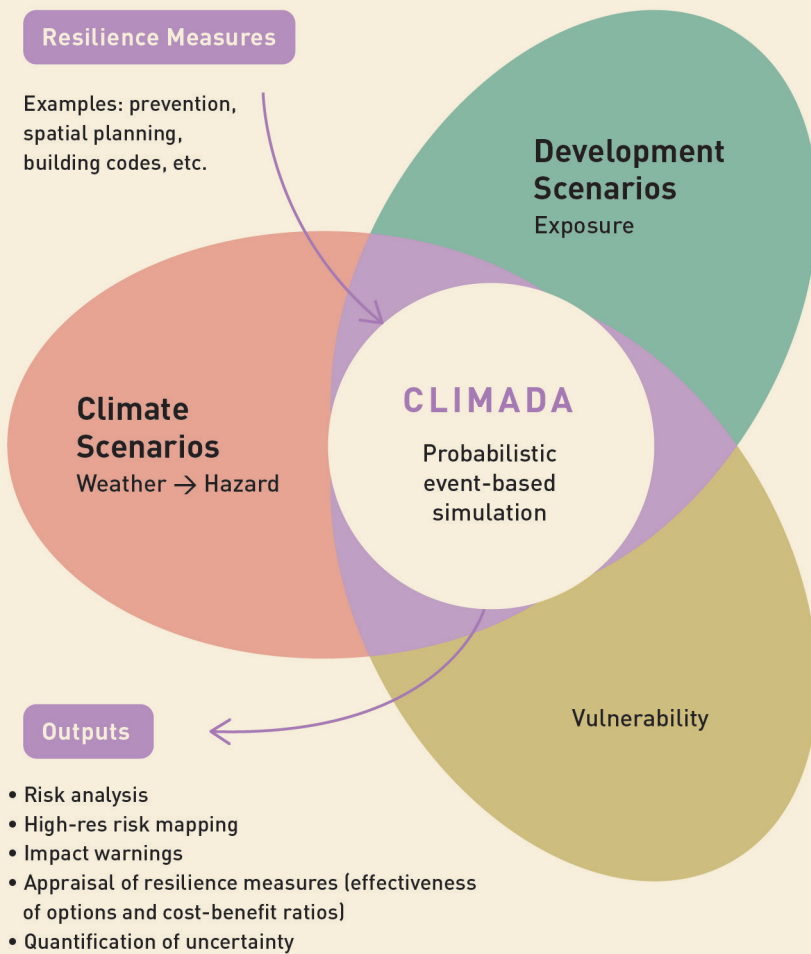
Resilience Measures

Examples: prevention, spatial planning, building codes, etc.

Development Scenarios
Exposure

Climate Scenarios
Weather → Hazard

CLIMADA

Probabilistic event-based simulation

Vulnerability

Outputs

• Risk analysis
• High-res risk mapping
• Impact warnings
• Appraisal of resilience measures (effectiveness of options and cost-benefit ratios)
• Quantification of uncertainty